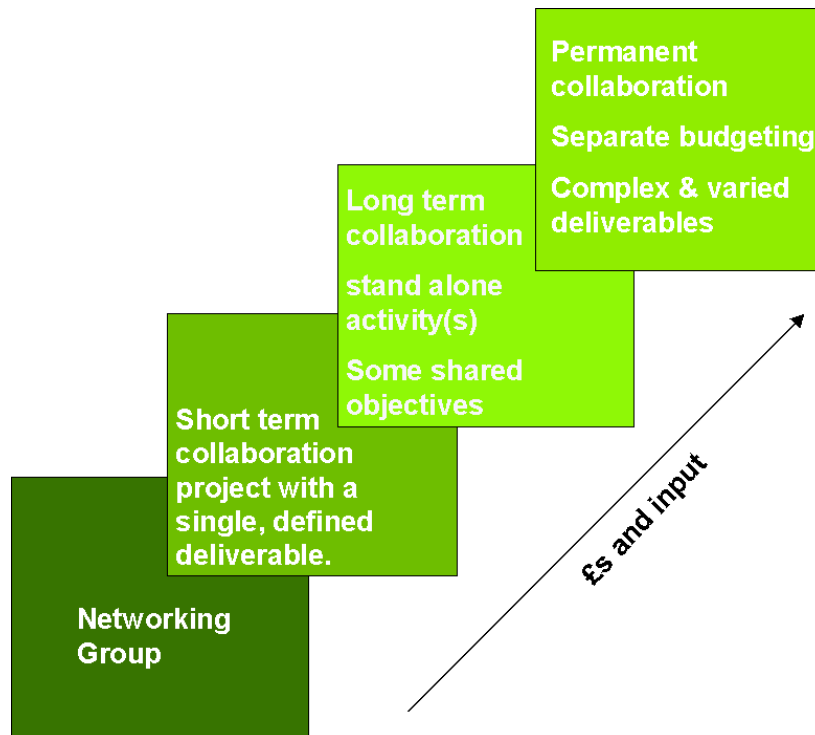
Permanent collaboration

Separate budgeting

Complex & varied deliverables

Long term collaboration

stand alone activity(s)

Some shared objectives

Short term collaboration project with a single, defined deliverable.

Networking Group

£s and input